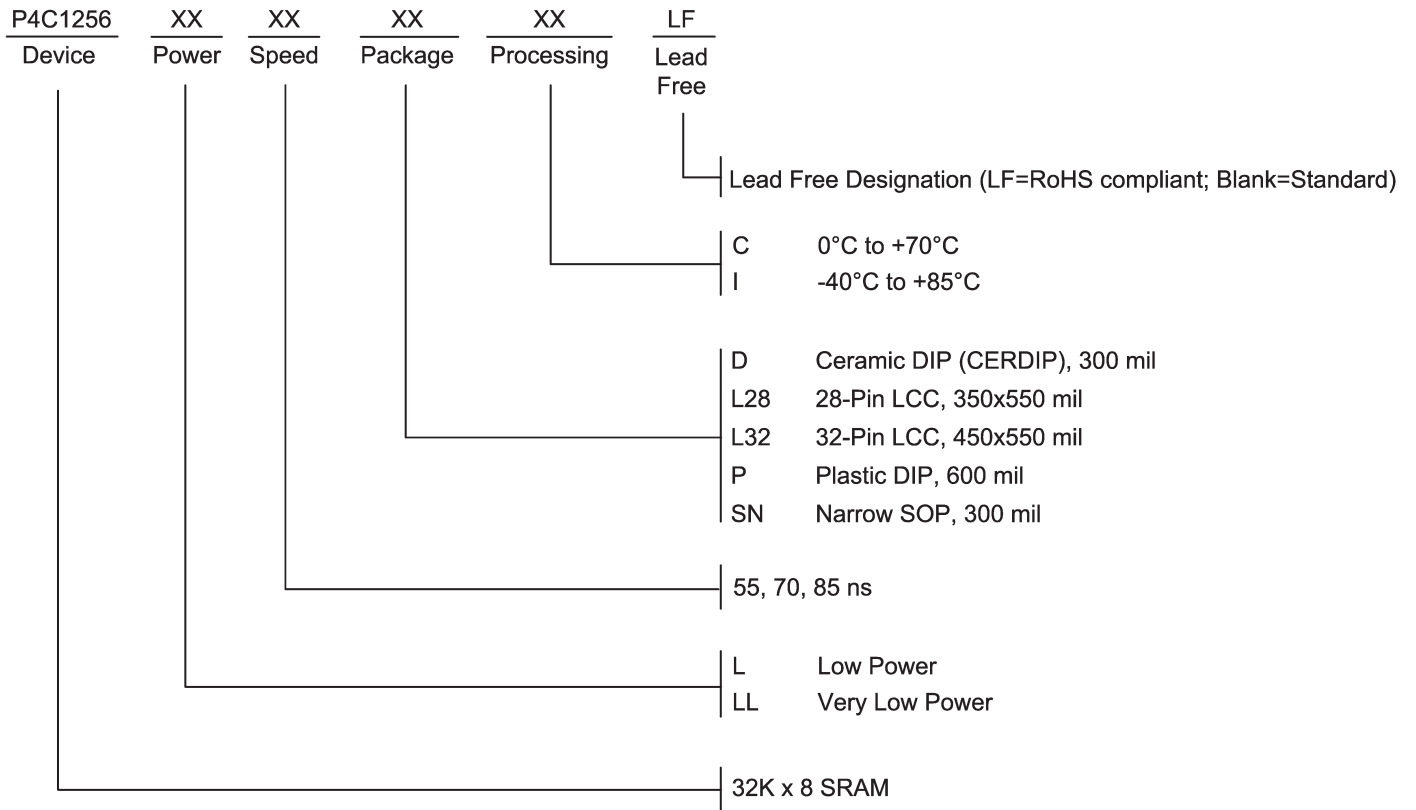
P4C1256 XX XX XX XX LF
Device Power Speed Package Processing Lead Free

Lead Free Designation (LF=RoHS compliant; Blank=Standard)

C 0°C to +70°C
I -40°C to +85°C

D Ceramic DIP (CERDIP), 300 mil
L28 28-Pin LCC, 350x550 mil
L32 32-Pin LCC, 450x550 mil
P Plastic DIP, 600 mil
SN Narrow SOP, 300 mil

55, 70, 85 ns

L Low Power
LL Very Low Power

32K x 8 SRAM